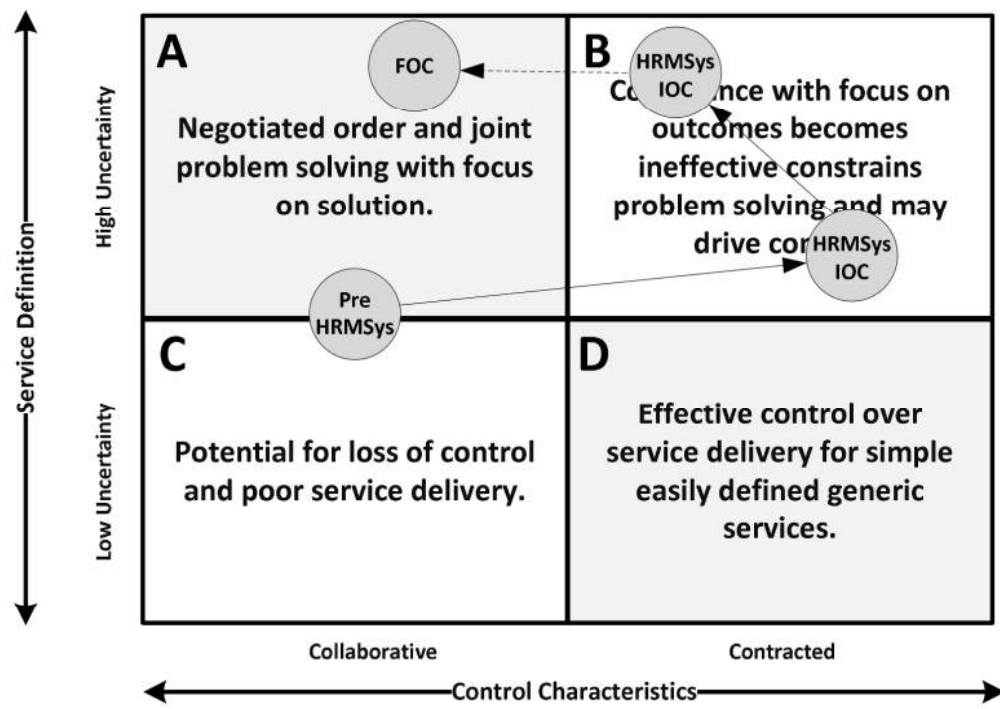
Service Definition

High Uncertainty

Low Uncertainty

A

FOC

Negotiated order and joint problem solving with focus on solution.

B

HRMSys IOC

Co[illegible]nce with focus on outcomes becomes ineffective constrains problem solving and may drive co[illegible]

HRMSys IOC

Pre HRMSys

C

Potential for loss of control and poor service delivery.

D

Effective control over service delivery for simple easily defined generic services.

Collaborative

Contracted

Control Characteristics